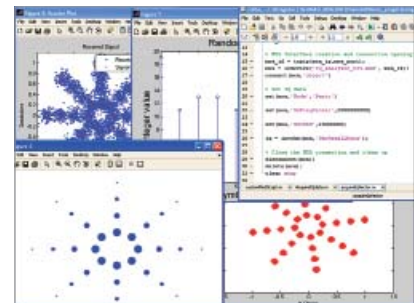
Figure 1

Received Signal

Random

File Edit Text Go Cell Tools Debug Desktop Window Help

% MSS DataFeed creation and connection opening
mss_id = instrfind(...);
mss = actxserver(...);
connect(mss, ...);

% get mx data

mx(mss, ...);

mx(mss, ...);

cs = ...

% Close the MSS connection and clean up

delete(mss);
clear mss